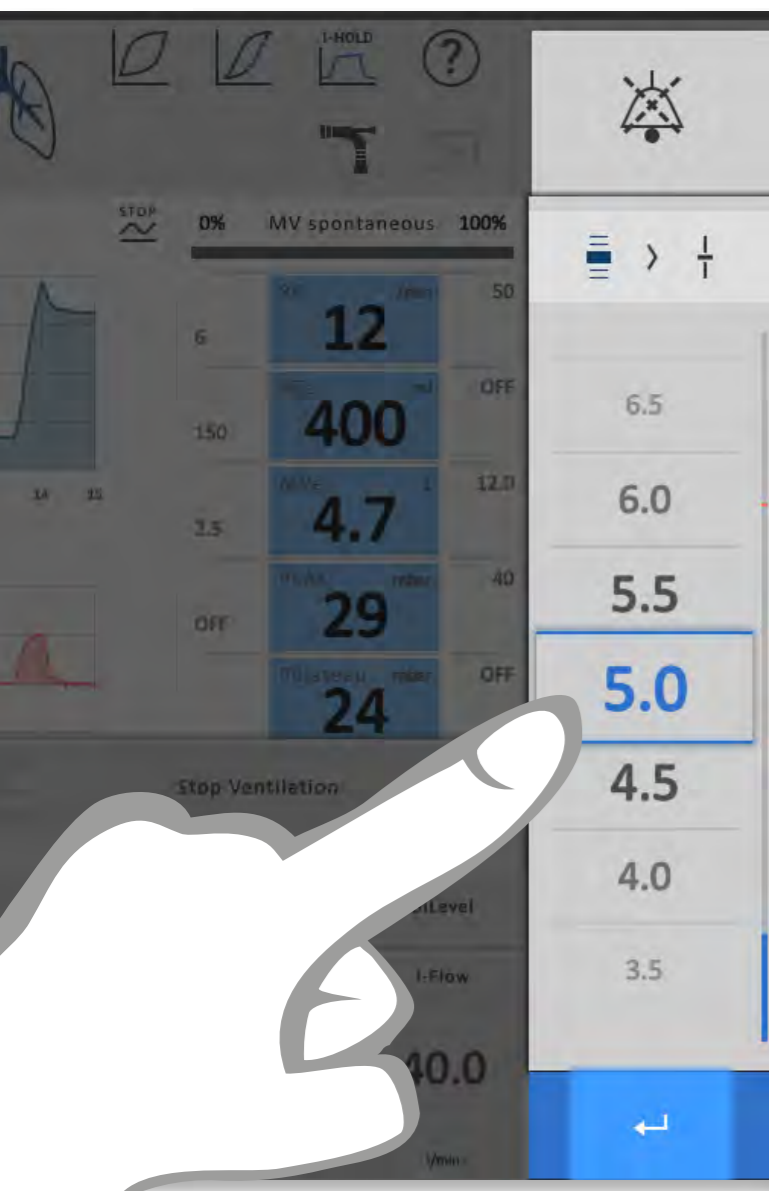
I-HOLD

?

STOP

0%

MV spontaneous

100%

6

RR

/min

12

50

150

VTe

ml

400

OFF

14

15

3.5

MVe

l

4.7

12.0

OFF

Ppeak

mbar

29

40

Pplateau

mbar

24

OFF

Stop Ventilation

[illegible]Level

I-Flow

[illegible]40.0

l/min

6.5

6.0

5.5

5.0

4.5

4.0

3.5